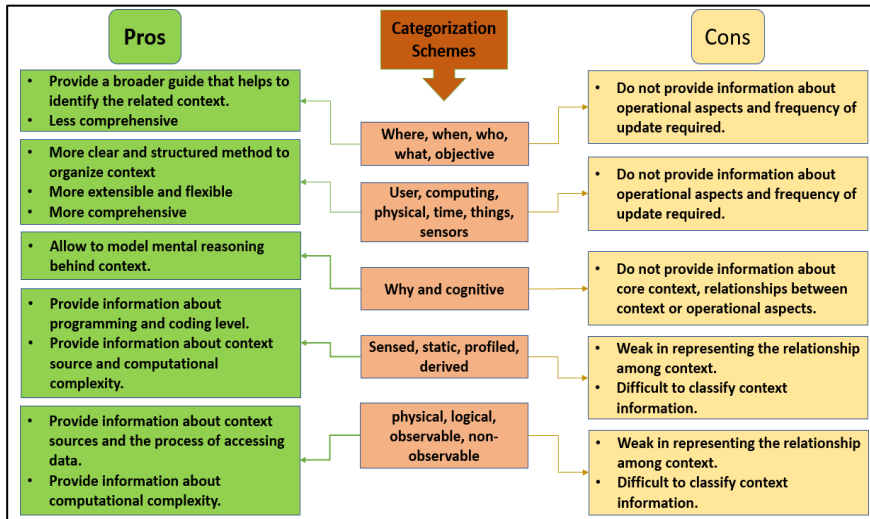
Pros

Categorization Schemes

Cons

- Provide a broader guide that helps to identify the related context.
- Less comprehensive

Where, when, who, what, objective

- Do not provide information about operational aspects and frequency of update required.

- More clear and structured method to organize context
- More extensible and flexible
- More comprehensive

User, computing, physical, time, things, sensors

- Do not provide information about operational aspects and frequency of update required.

- Allow to model mental reasoning behind context.

Why and cognitive

- Do not provide information about core context, relationships between context or operational aspects.

- Provide information about programming and coding level.
- Provide information about context source and computational complexity.

Sensed, static, profiled, derived

- Weak in representing the relationship among context.
- Difficult to classify context information.

- Provide information about context sources and the process of accessing data.
- Provide information about computational complexity.

physical, logical, observable, non-observable

- Weak in representing the relationship among context.
- Difficult to classify context information.